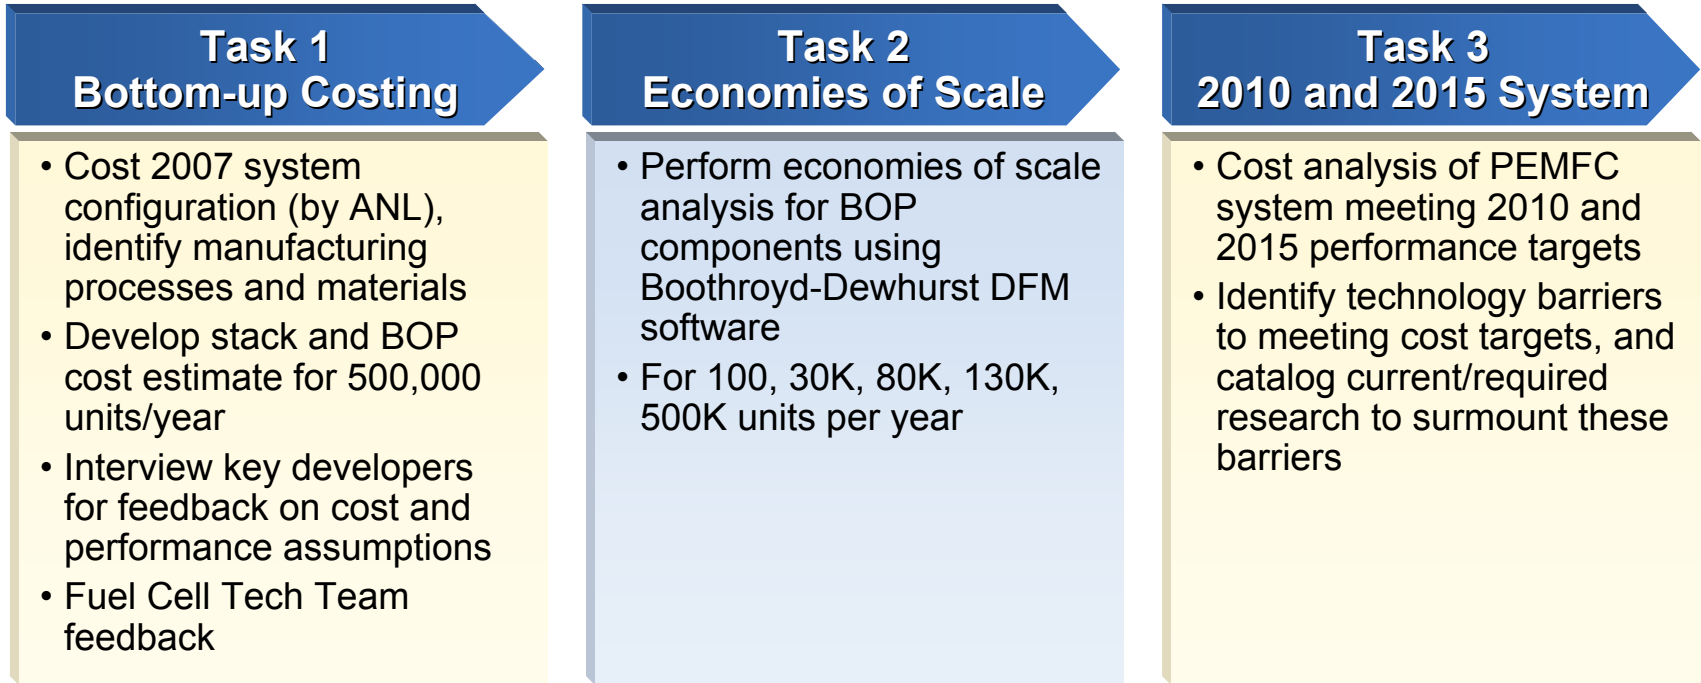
Task 1
Bottom-up Costing

• Cost 2007 system configuration (by ANL), identify manufacturing processes and materials
• Develop stack and BOP cost estimate for 500,000 units/year
• Interview key developers for feedback on cost and performance assumptions
• Fuel Cell Tech Team feedback

Task 2
Economies of Scale

• Perform economies of scale analysis for BOP components using Boothroyd-Dewhurst DFM software
• For 100, 30K, 80K, 130K, 500K units per year

Task 3
2010 and 2015 System

• Cost analysis of PEMFC system meeting 2010 and 2015 performance targets
• Identify technology barriers to meeting cost targets, and catalog current/required research to surmount these barriers